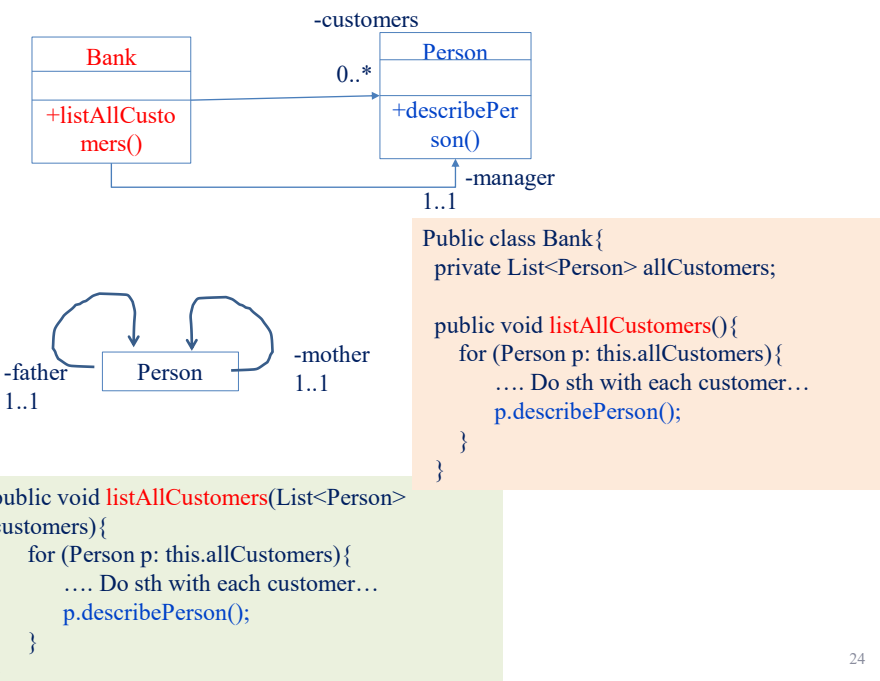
-customers

Bank

+listAllCustomers()

0..*

Person

+describePerson()

-manager

1..1

Public class Bank{
private List<Person> allCustomers;

public void listAllCustomers(){
for (Person p: this.allCustomers){
…. Do sth with each customer…
p.describePerson();
}
}

-father
1..1

Person

-mother
1..1

ublic void listAllCustomers(List<Person>
ustomers){
for (Person p: this.allCustomers){
…. Do sth with each customer…
p.describePerson();
}

24